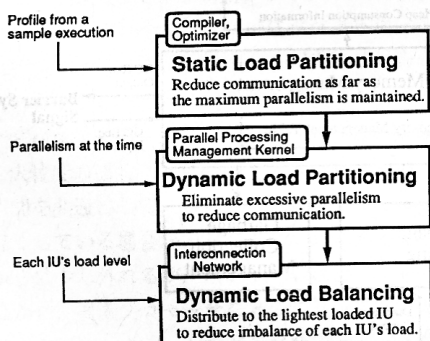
Profile from a sample execution

Compiler, Optimizer

Static Load Partitioning

Reduce communication as far as the maximum parallelism is maintained.

Parallelism at the time

Parallel Processing Management Kernel

Dynamic Load Partitioning

Eliminate excessive parallelism to reduce communication.

Each IU's load level

Interconnection Network

Dynamic Load Balancing

Distribute to the lightest loaded IU to reduce imbalance of each IU's load.